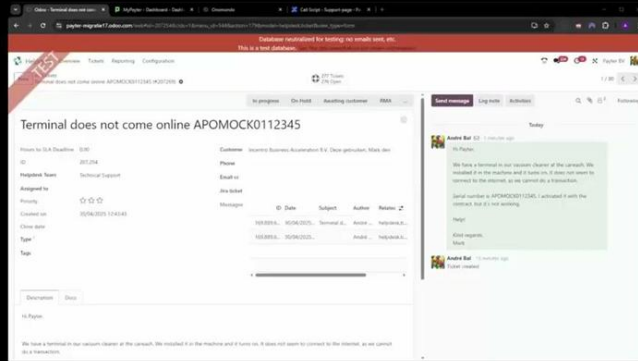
Odoo - Terminal does not co... | MyPayter - Dashboard - Dash... | Ohrononote | Call Script - Support page - R...

payter-migrate17.odoo.com/web#id=207254&cids=1&menu_id=549&action=179&model=helpdesk.ticket&view_type=form

Database neutralized for testing: no emails sent, etc.
This is a test database.

TEST

Helpdesk Overview Tickets Reporting Configuration

Terminal does not come online APOMOCK0112345 (#207254)

277 Tickets
276 Open

Payter BV

1 / 90

In progress | On Hold | Awaiting customer | RMA

Send message | Log note | Activities

Followers

Terminal does not come online APOMOCK0112345

Hours to SLA Deadline 0:00
ID 207254
Helpdesk Team Technical Support
Assigned to
Priority ☆☆☆
Created on 30/06/2025 12:43:45
Close date
Type
Tags

Customer Incentro Business Acceleration B.V., Deze gebruiken, Mark den
Phone
Email cc
Jira ticket
Messages

| ID | Date | Subject | Author | Related |
|---|---|---|---|---|
| 169089... | 30/06/2025... | Terminal d... | André... | helpdesk.ti... |
| 169089... | 30/06/2025... | Terminal d... | André... | helpdesk.ti... |

Today

André Bal - 1 minute ago
Hi Payter,

We have a terminal in our vacuum cleaner at the carwash. We installed it in the machine and it turns on, it does not seem to connect to the internet, as we cannot do a transaction.

Serial number is APOMOCK0112345. I activated it with the contract, but it's not working.

Help!

Kind regards,
Mark

André Bal - 1 minute ago
Ticket created

Description | Docs

Hi Payter,

We have a terminal in our vacuum cleaner at the carwash. We installed it in the machine and it turns on. It does not seem to connect to the internet, as we cannot do a transaction.